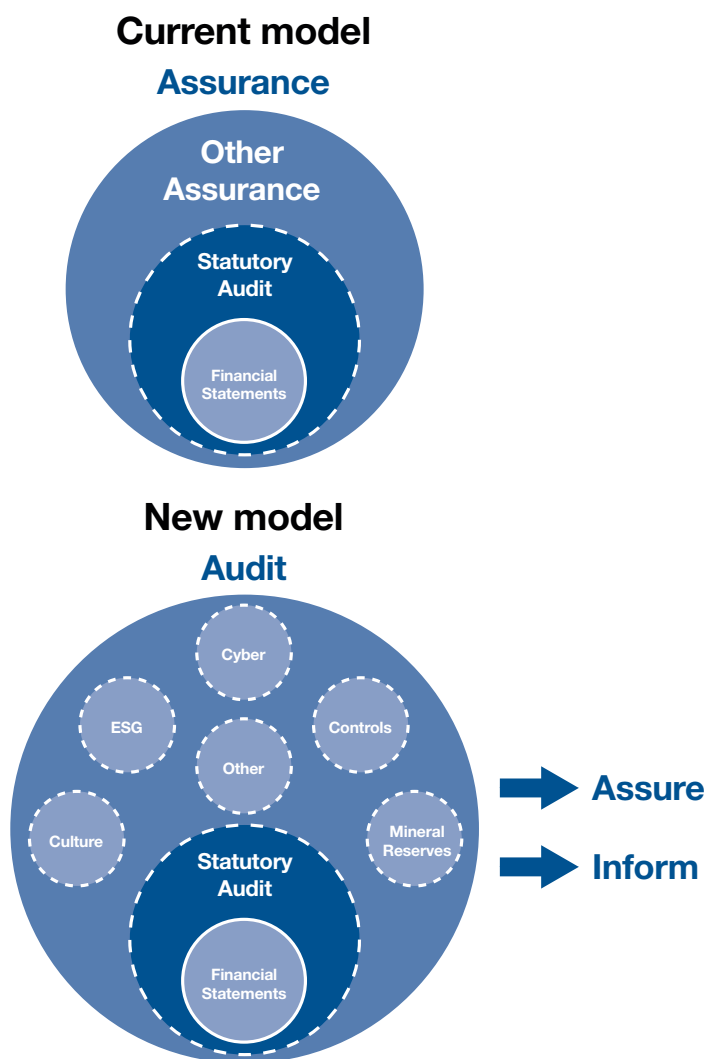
Current model

Assurance

Other Assurance

Statutory Audit

Financial Statements

New model

Audit

Cyber

ESG

Controls

Other

Culture

Mineral Reserves

Statutory Audit

Financial Statements

Assure

Inform